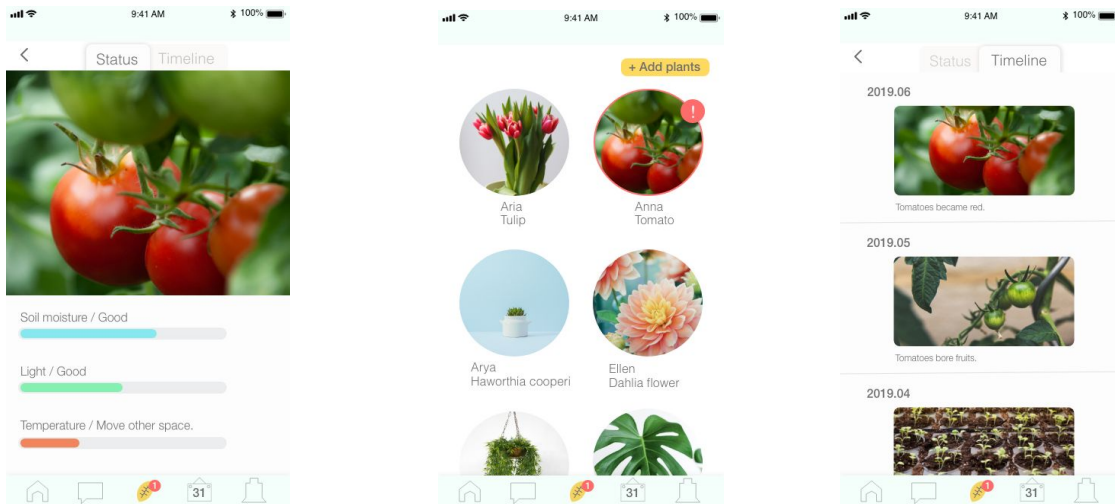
9:41 AM
100%

<
Status
Timeline

Soil moisture / Good

Light / Good

Temperature / Move other space.

1
31

9:41 AM
100%

+ Add plants

!

Aria
Tulip

Anna
Tomato

Arya
Haworthia cooperi

Ellen
Dahlia flower

1
31

9:41 AM
100%

<
Status
Timeline

2019.06

Tomatoes became red.

2019.05

Tomatoes bore fruits.

2019.04

1
31